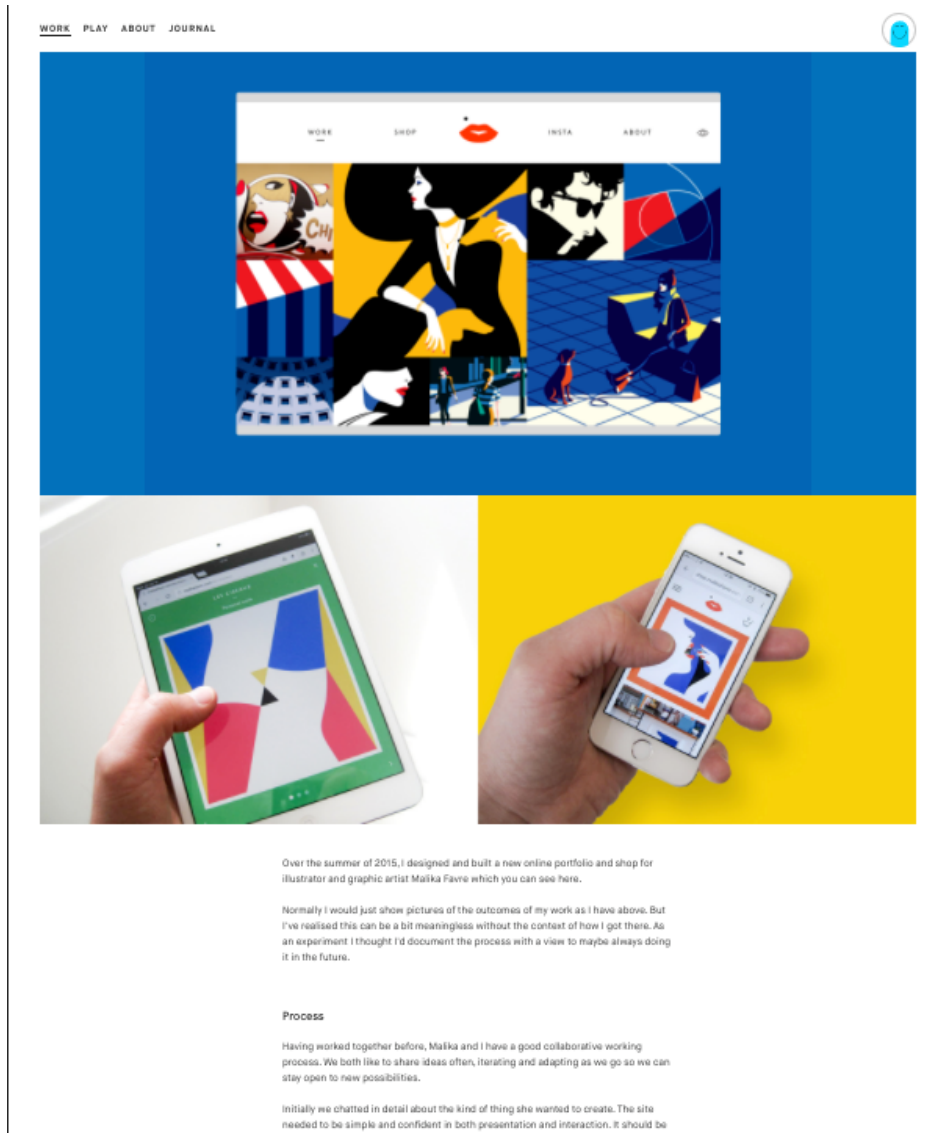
WORK PLAY ABOUT JOURNAL

WORK SHOP INSTA ABOUT

CHI

Over the summer of 2015, I designed and built a new online portfolio and shop for illustrator and graphic artist Malika Favre which you can see here.

Normally I would just show pictures of the outcomes of my work as I have above. But I've realised this can be a bit meaningless without the context of how I got there. As an experiment I thought I'd document the process with a view to maybe always doing it in the future.

Process

Having worked together before, Malika and I have a good collaborative working process. We both like to share ideas often, iterating and adapting as we go so we can stay open to new possibilities.

Initially we chatted in detail about the kind of thing she wanted to create. The site needed to be simple and confident in both presentation and interaction. It should be